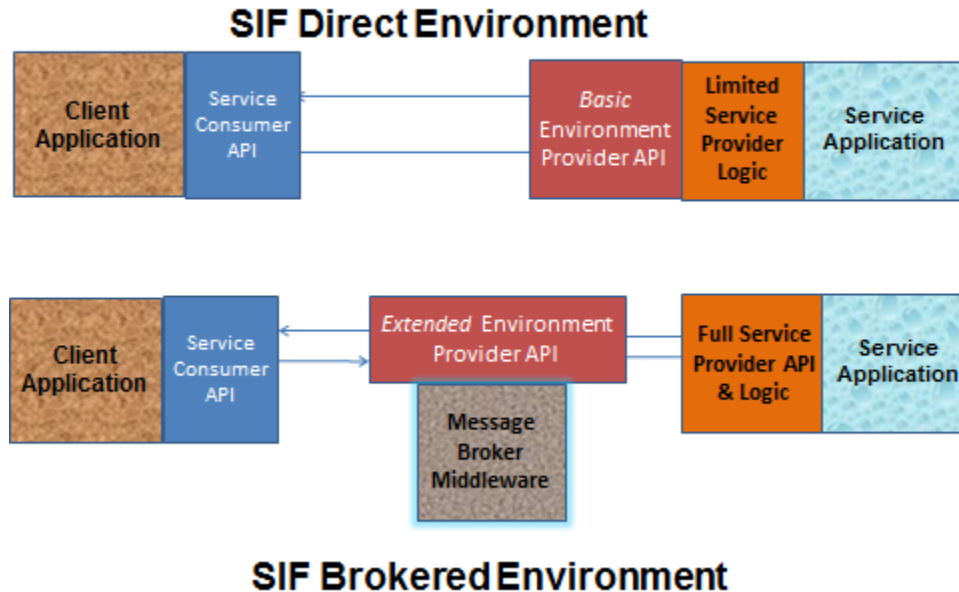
SIF Direct Environment

Client Application

Service Consumer API

*Basic* Environment Provider API

Limited Service Provider Logic

Service Application

Client Application

Service Consumer API

*Extended* Environment Provider API

Message Broker Middleware

Full Service Provider API & Logic

Service Application

SIF Brokered Environment